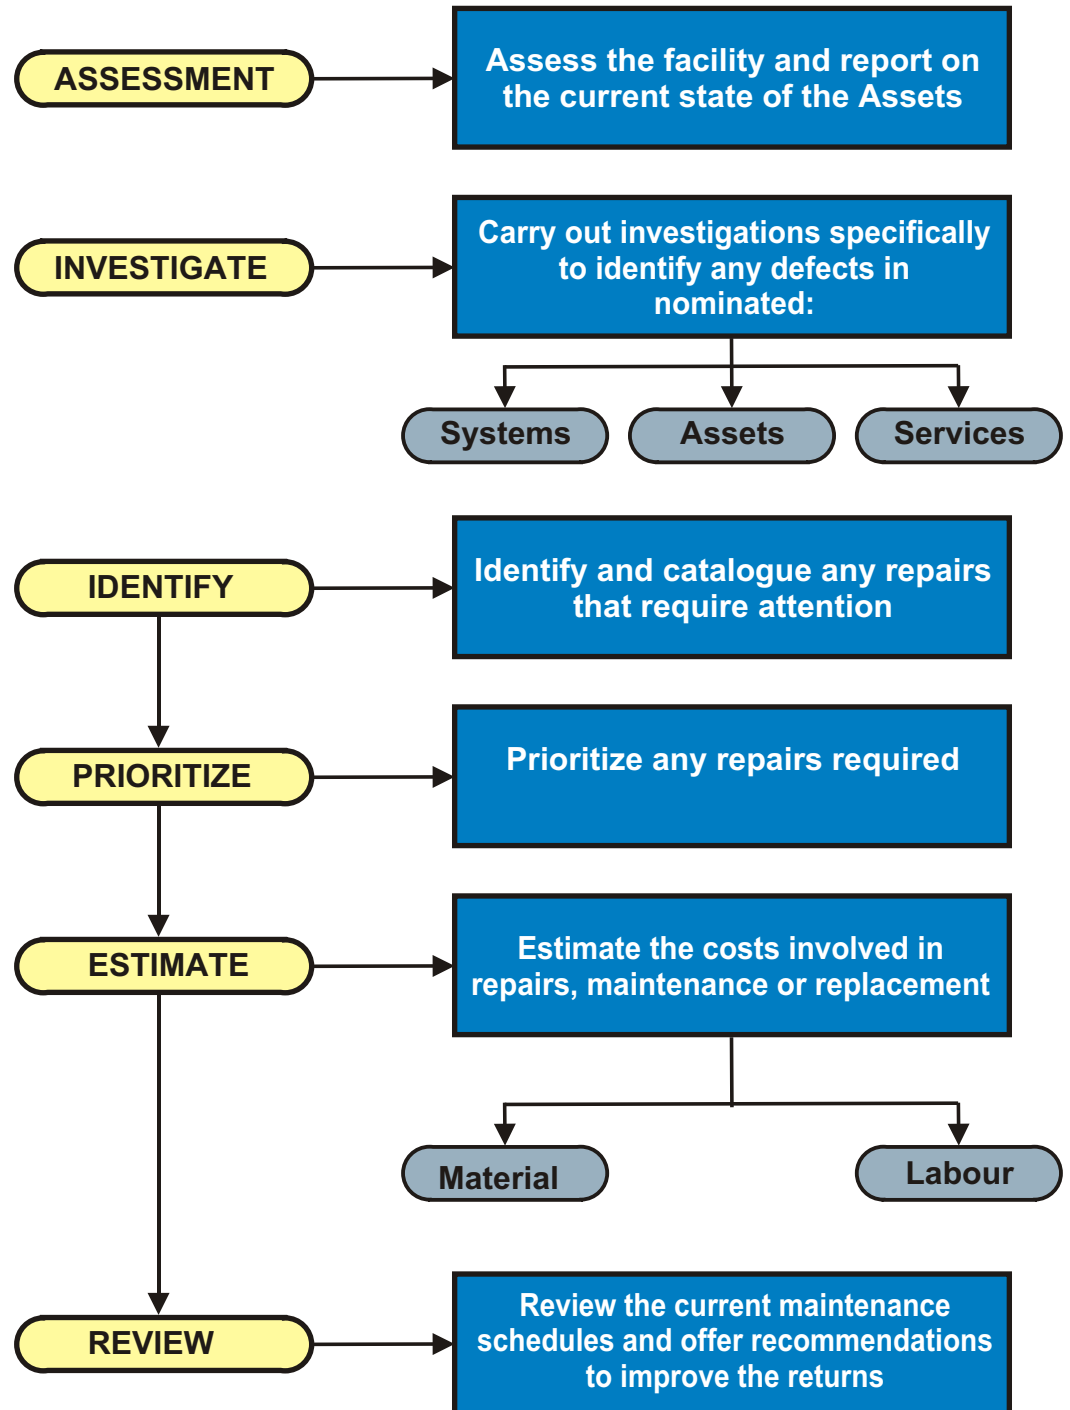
ASSESSMENT

Assess the facility and report on the current state of the Assets

INVESTIGATE

Carry out investigations specifically to identify any defects in nominated:

Systems

Assets

Services

IDENTIFY

Identify and catalogue any repairs that require attention

PRIORITIZE

Prioritize any repairs required

ESTIMATE

Estimate the costs involved in repairs, maintenance or replacement

Material

Labour

REVIEW

Review the current maintenance schedules and offer recommendations to improve the returns